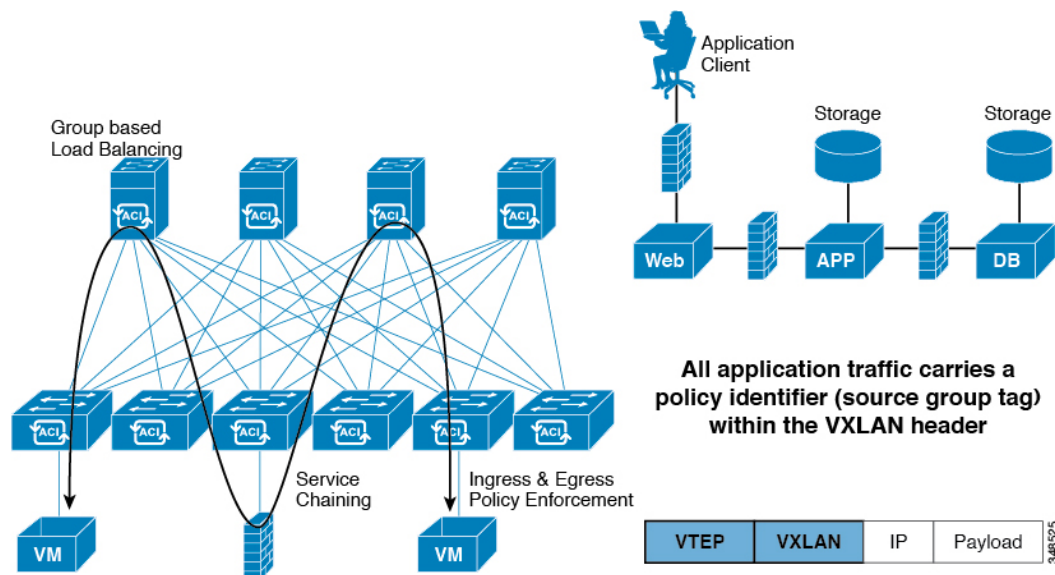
Group based Load Balancing

ACI

ACI

ACI

ACI

ACI

ACI

ACI

ACI

ACI

ACI

VM

Service Chaining

VM

Ingress & Egress Policy Enforcement

Application Client

Storage

Storage

Web

APP

DB

All application traffic carries a policy identifier (source group tag) within the VXLAN header

| VTEP | VXLAN | IP | Payload |
|---|---|---|---|

348525